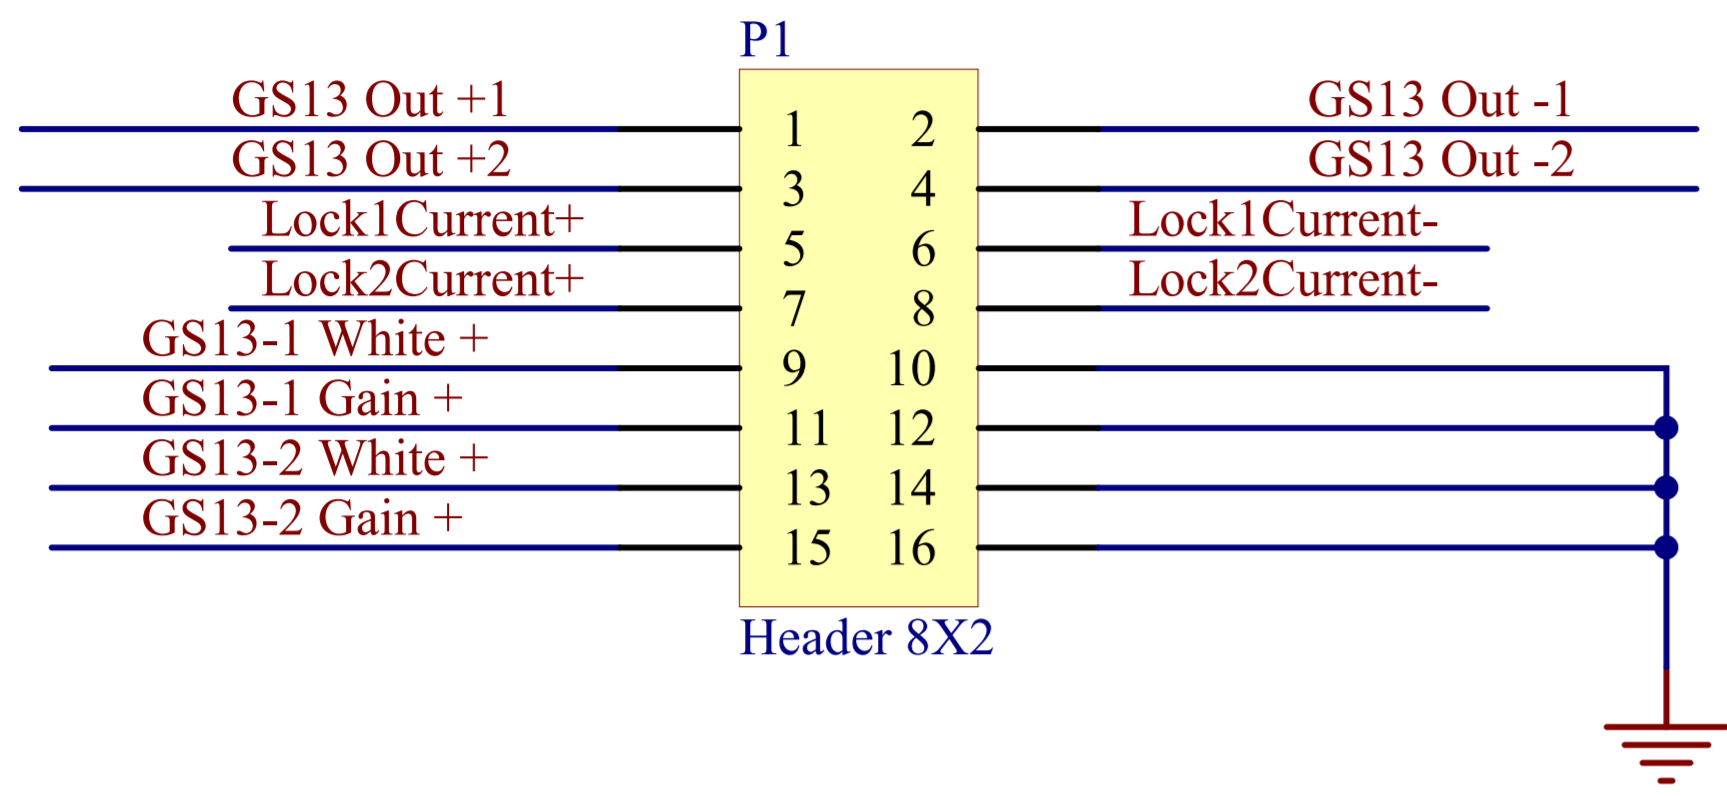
P1

GS13 Out +1
GS13 Out +2
Lock1Current+
Lock2Current+
GS13-1 White +
GS13-1 Gain +
GS13-2 White +
GS13-2 Gain +

1 2
3 4
5 6
7 8
9 10
11 12
13 14
15 16

GS13 Out -1
GS13 Out -2
Lock1Current-
Lock2Current-

Header 8X2